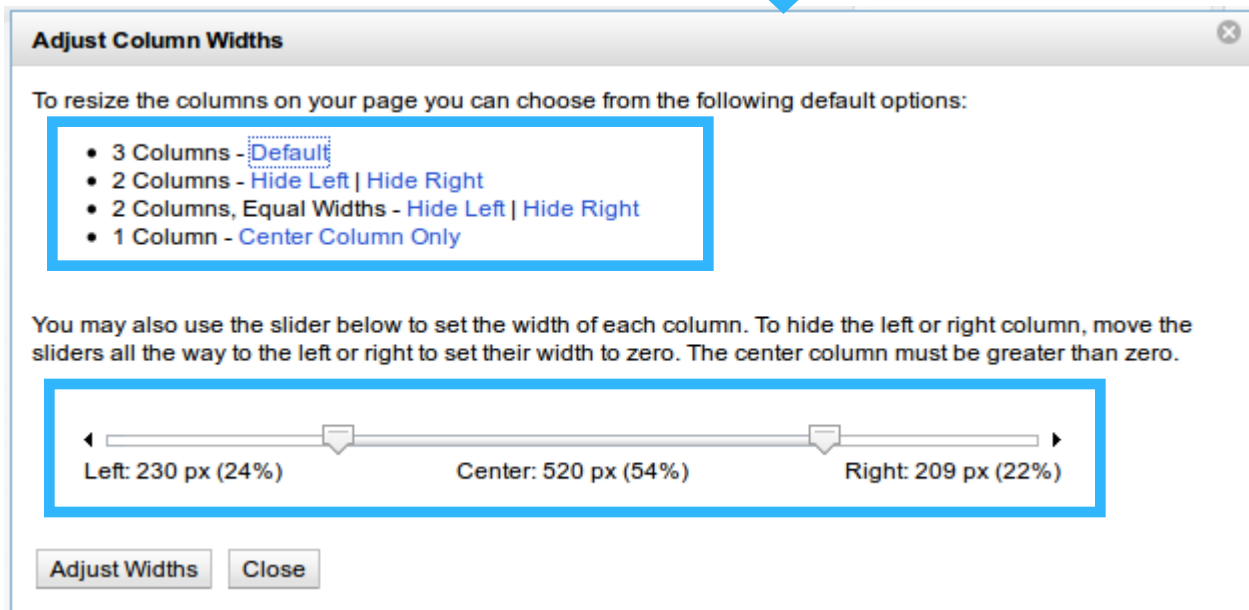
Adjust Column Widths

To resize the columns on your page you can choose from the following default options:

- 3 Columns - Default
- 2 Columns - Hide Left | Hide Right
- 2 Columns, Equal Widths - Hide Left | Hide Right
- 1 Column - Center Column Only

You may also use the slider below to set the width of each column. To hide the left or right column, move the sliders all the way to the left or right to set their width to zero. The center column must be greater than zero.

Left: 230 px (24%) Center: 520 px (54%) Right: 209 px (22%)

Adjust Widths Close